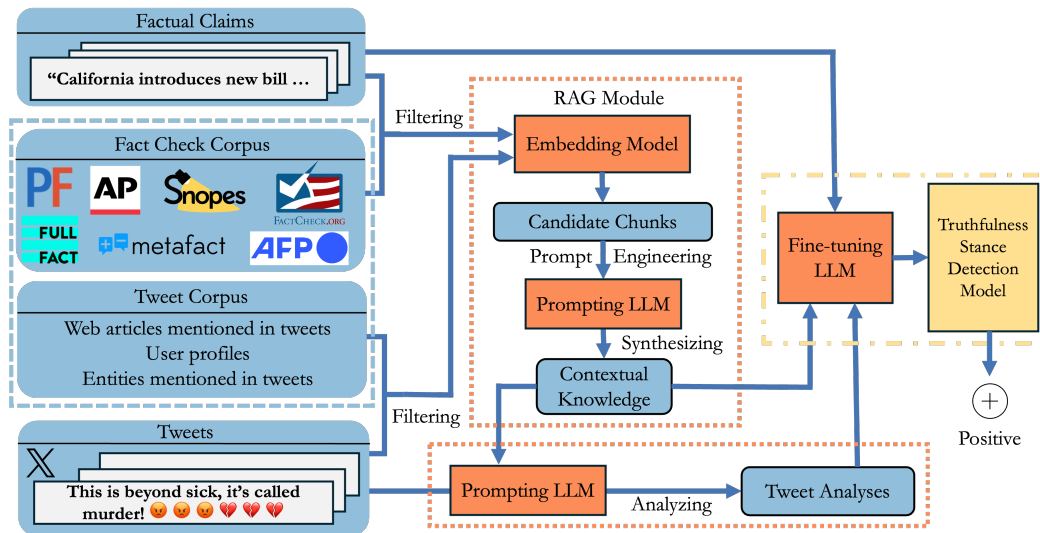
Factual Claims

"California introduces new bill ...

Fact Check Corpus

PF AP Snopes FactCheck.org

FULL FACT metafact AFP

Tweet Corpus

Web articles mentioned in tweets
User profiles
Entities mentioned in tweets

Tweets

𝕏

This is beyond sick, it's called murder! 😡😡😡💔💔💔

Filtering

Filtering

RAG Module

Embedding Model

Candidate Chunks

Prompt Engineering

Prompting LLM

Synthesizing

Contextual Knowledge

Prompting LLM

Analyzing

Tweet Analyses

Fine-tuning LLM

Truthfulness Stance Detection Model

+

Positive